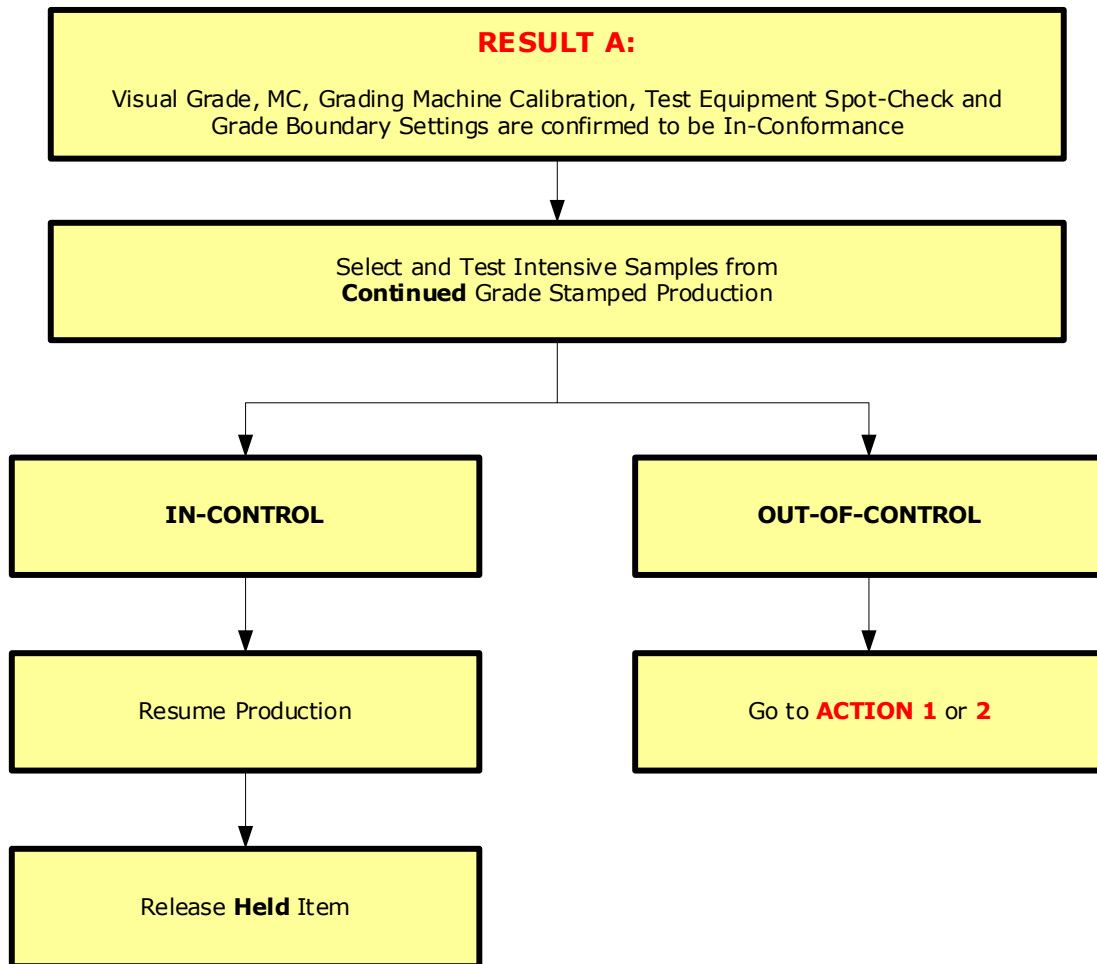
RESULT A:

Visual Grade, MC, Grading Machine Calibration, Test Equipment Spot-Check and Grade Boundary Settings are confirmed to be In-Conformance

Select and Test Intensive Samples from **Continued** Grade Stamped Production

IN-CONTROL

OUT-OF-CONTROL

Resume Production

Go to ACTION 1 or 2

Release **Held** Item